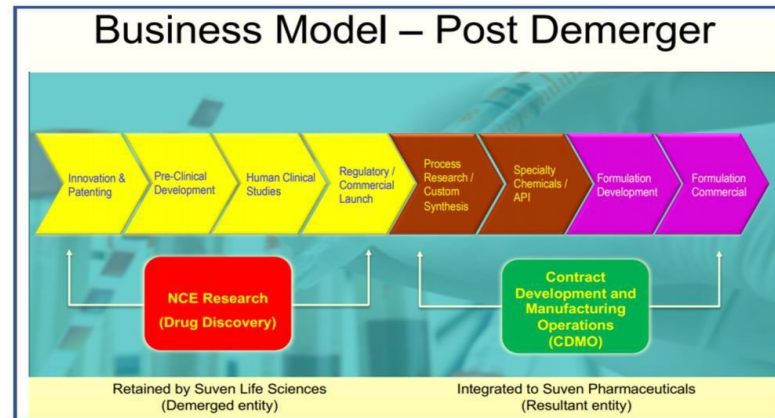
Business Model – Post Demerger

Innovation & Patenting

Pre-Clinical Development

Human Clinical Studies

Regulatory / Commercial Launch

Process Research / Custom Synthesis

Specialty Chemicals / API

Formulation Development

Formulation Commercial

NCE Research (Drug Discovery)

Contract Development and Manufacturing Operations (CDMO)

Retained by Suven Life Sciences (Demerged entity)

Integrated to Suven Pharmaceuticals (Resultant entity)